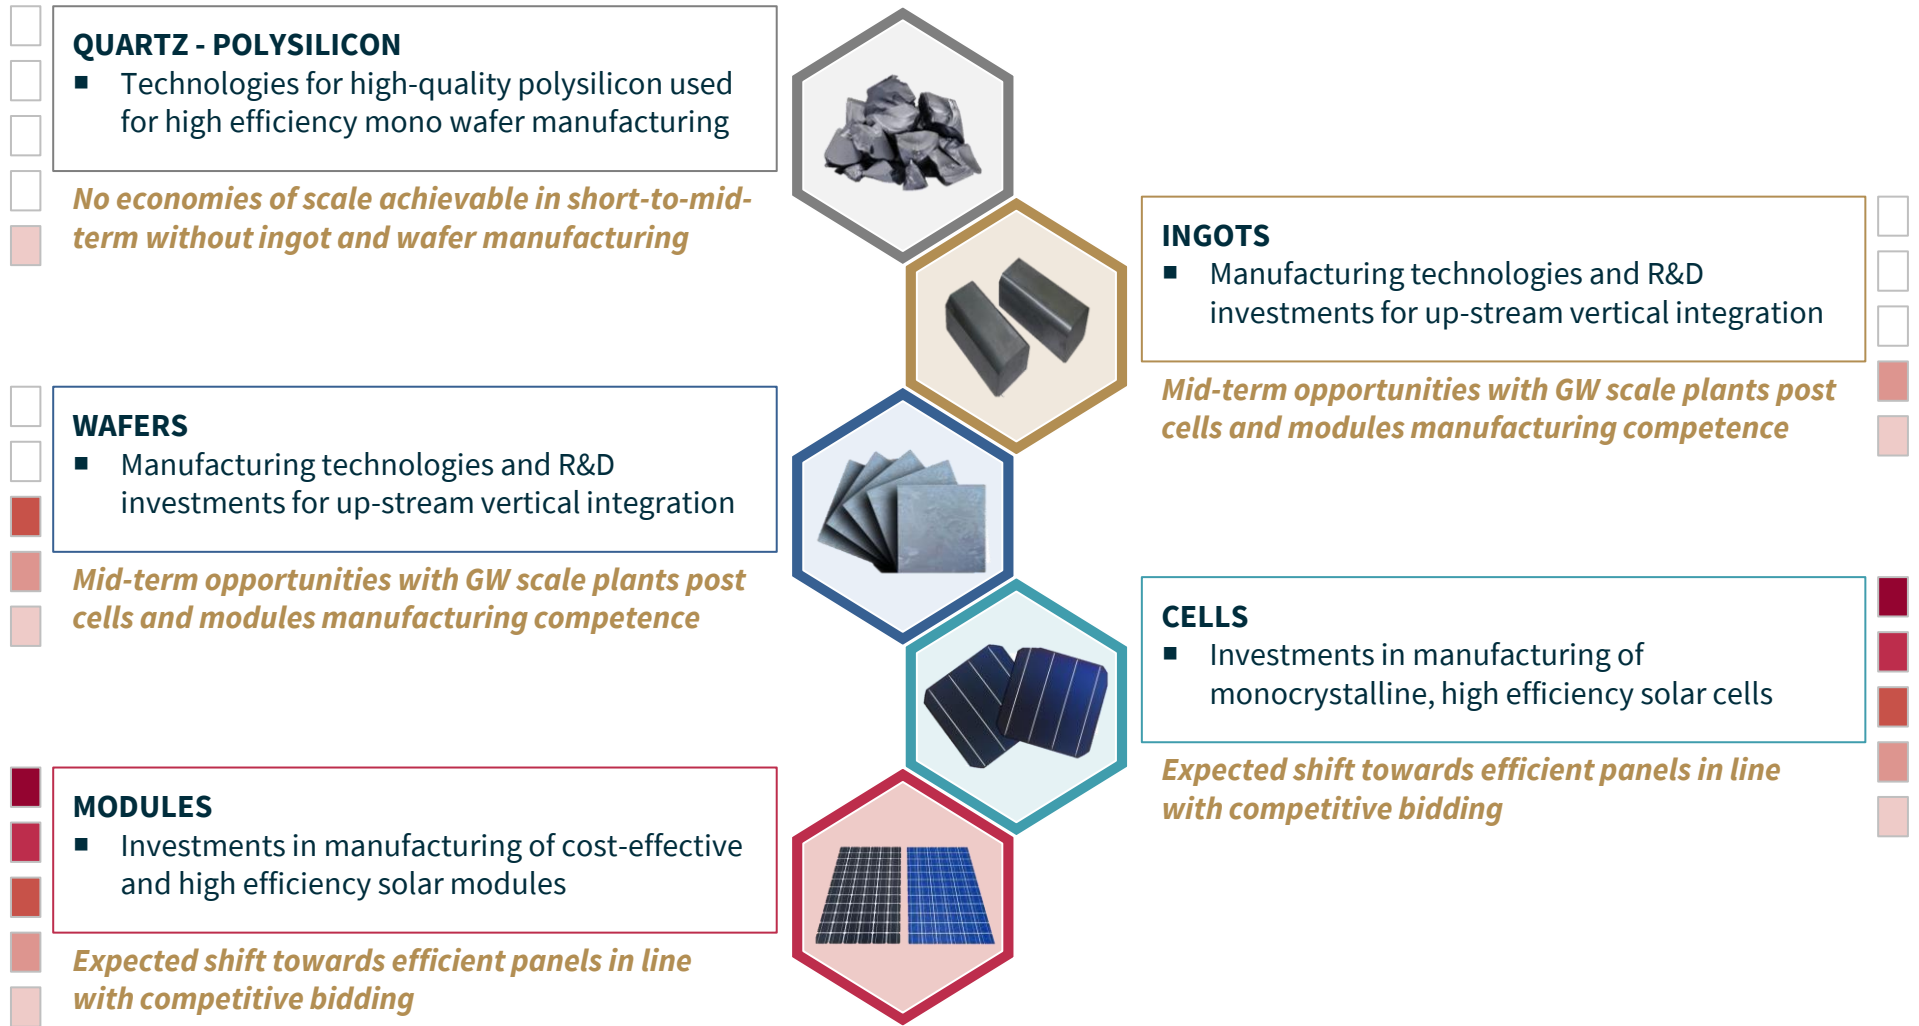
QUARTZ - POLYSILICON
■ Technologies for high-quality polysilicon used for high efficiency mono wafer manufacturing

No economies of scale achievable in short-to-mid-term without ingot and wafer manufacturing

INGOTS
■ Manufacturing technologies and R&D investments for up-stream vertical integration

Mid-term opportunities with GW scale plants post cells and modules manufacturing competence

WAFERS
■ Manufacturing technologies and R&D investments for up-stream vertical integration

Mid-term opportunities with GW scale plants post cells and modules manufacturing competence

CELLS
■ Investments in manufacturing of monocrystalline, high efficiency solar cells

Expected shift towards efficient panels in line with competitive bidding

MODULES
■ Investments in manufacturing of cost-effective and high efficiency solar modules

Expected shift towards efficient panels in line with competitive bidding